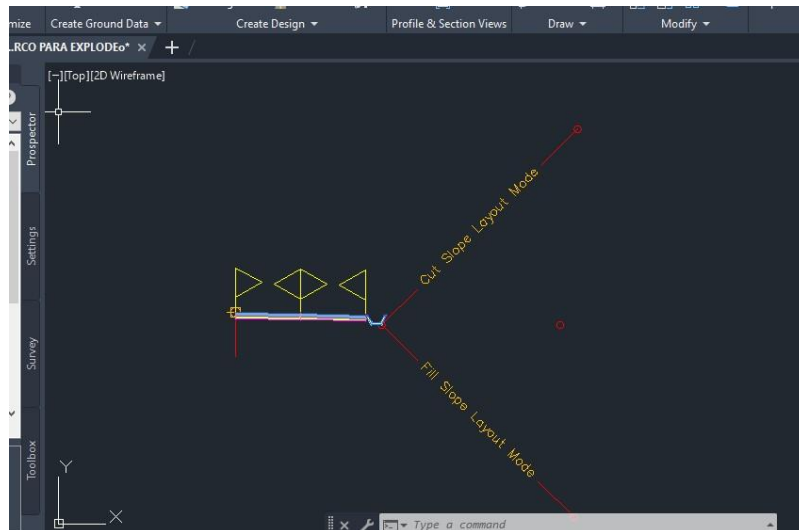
mize Create Ground Data ▾ Create Design ▾ Profile & Section Views Draw ▾ Modify ▾

LRCO PARA EXPLODEo* × +

[−][Top][2D Wireframe]

Prospector

Settings

Survey

Toolbox

Cut Slope Layout Mode

Fill Slope Layout Mode

Y

X

Type a command